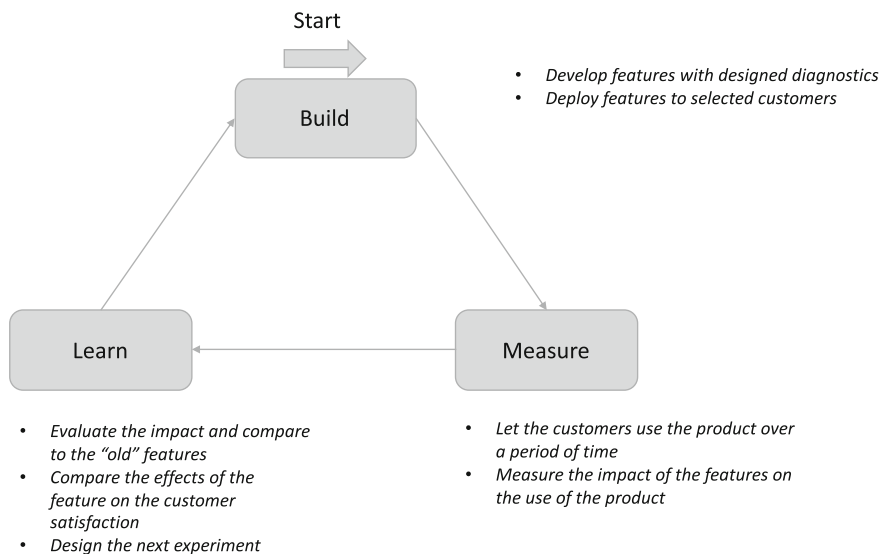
Start

Build

- *Develop features with designed diagnostics*
- *Deploy features to selected customers*

Learn

Measure

- *Evaluate the impact and compare to the "old" features*
- *Compare the effects of the feature on the customer satisfaction*
- *Design the next experiment*

- *Let the customers use the product over a period of time*
- *Measure the impact of the features on the use of the product*